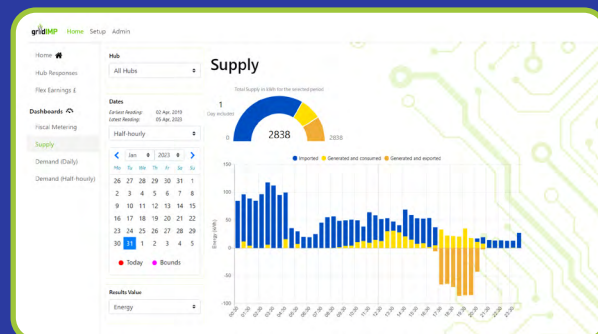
gridIMP Home Setup Admin

Home
Hub Responses
Flex Earnings
Dashboards
Fiscal Metering
Supply
Demand (Daily)
Demand (Half-hourly)

Hub
All Hubs

Dates
Earliest Reading: 02 Apr, 2019
Latest Reading: 05 Apr, 2023
Half-hourly

Jan 2023
Mo Tu We Th Fr Sa Su
26 27 28 29 30 31 1
2 3 4 5 6 7 8
9 10 11 12 13 14 15
16 17 18 19 20 21 22
23 24 25 26 27 28 29
30 31 1 2 3 4 5

Today Bounds

Results Value
Energy

Supply

Total Supply in kWh for the selected period

1
Day included

0 2838 2838

Imported Generated and consumed Generated and exported

150
100
50
0
-50
-100
-150

Energy (kWh)

00:00 01:00 02:00 03:00 04:00 05:00 06:00 07:00 08:00 09:00 10:00 11:00 12:00 13:00 14:00 15:00 16:00 17:00 18:00 19:00 20:00 21:00 22:00 23:00